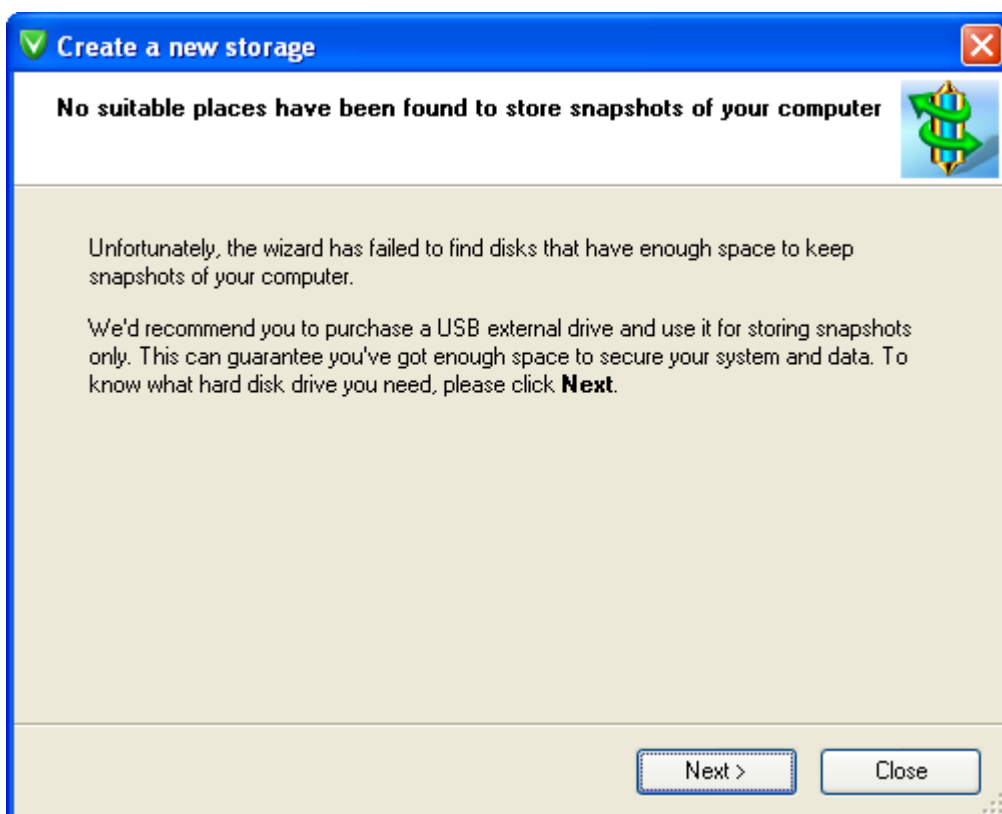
Create a new storage

No suitable places have been found to store snapshots of your computer

Unfortunately, the wizard has failed to find disks that have enough space to keep snapshots of your computer.

We'd recommend you to purchase a USB external drive and use it for storing snapshots only. This can guarantee you've got enough space to secure your system and data. To know what hard disk drive you need, please click **Next**.

Next >

Close